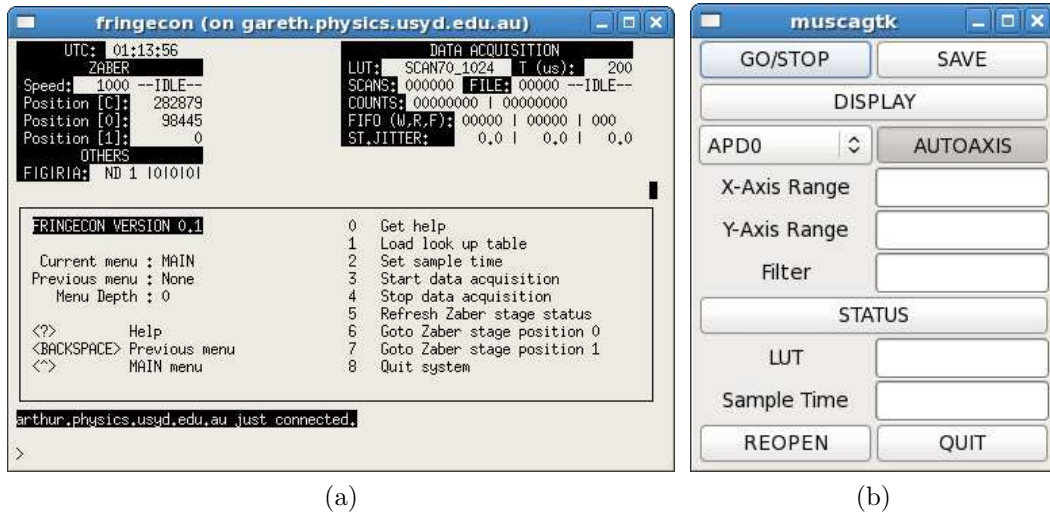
fringecon (on gareth.physics.usyd.edu.au)

UTC: 01:13:56
ZABER
Speed: 1000 --IDLE--
Position [C]: 282879
Position [0]: 98445
Position [1]: 0
OTHERS
FIGIRIA: ND 1 |0|0|0|

DATA ACQUISITION
LUT: SCAN70_1024 T (us): 200
SCANS: 000000 FILE: 00000 --IDLE--
COUNTS: 00000000 | 00000000
FIFO (W,R,F): 00000 | 00000 | 000
ST.JITTER: 0.0 | 0.0 | 0.0

FRINGECON VERSION 0.1

Current menu : MAIN
Previous menu : None
Menu Depth : 0

<?> Help
<BACKSPACE> Previous menu
<^> MAIN menu

0 Get help
1 Load look up table
2 Set sample time
3 Start data acquisition
4 Stop data acquisition
5 Refresh Zaber stage status
6 Goto Zaber stage position 0
7 Goto Zaber stage position 1
8 Quit system

arthur.physics.usyd.edu.au just connected.

>

(a)

muscagtk

GO/STOP SAVE
DISPLAY
APD0 AUTOAXIS
X-Axis Range
Y-Axis Range
Filter
STATUS
LUT
Sample Time
REOPEN QUIT

(b)